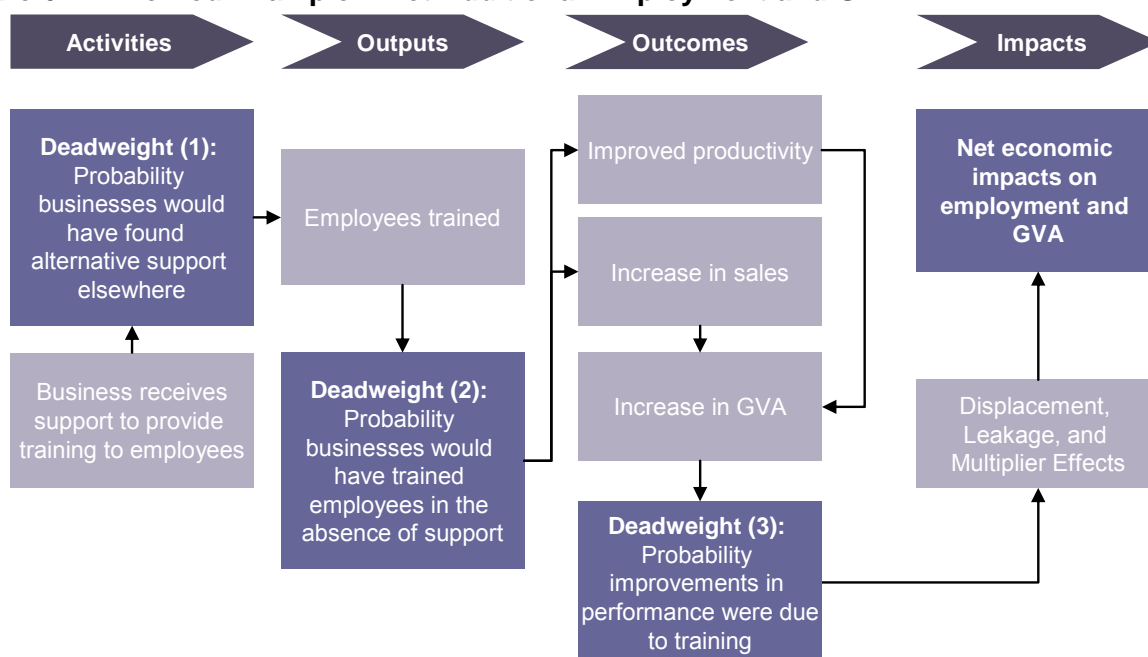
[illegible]

Activities

Outputs

Outcomes

Impacts

**Deadweight (1):** Probability businesses would have found alternative support elsewhere

Business receives support to provide training to employees

Employees trained

**Deadweight (2):** Probability businesses would have trained employees in the absence of support

Improved productivity

Increase in sales

Increase in GVA

**Deadweight (3):** Probability improvements in performance were due to training

**Net economic impacts on employment and GVA**

Displacement, Leakage, and Multiplier Effects